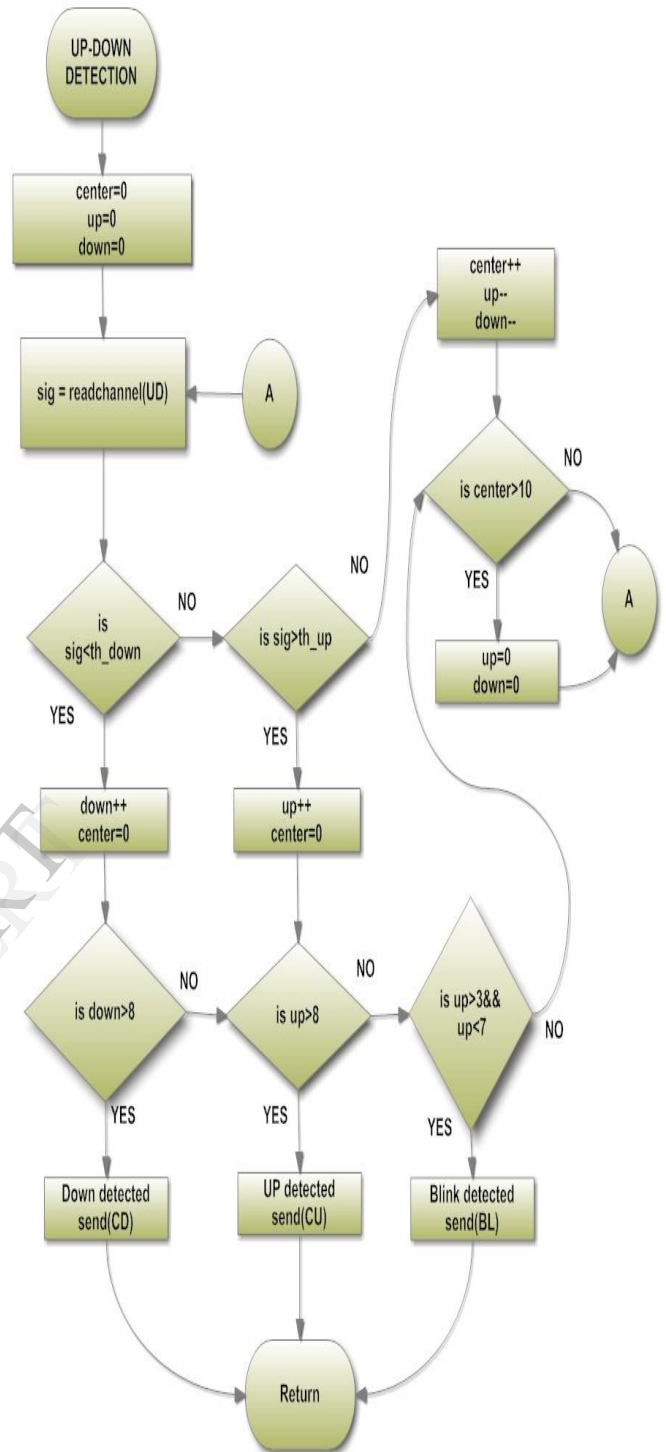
UP-DOWN DETECTION

center=0
up=0
down=0

sig = readchannel(UD)

A

center++
up--
down--

is center>10

NO

YES

A

up=0
down=0

NO

is sig<th_down

NO

is sig>th_up

YES

YES

down++
center=0

up++
center=0

is down>8

NO

is up>8

NO

is up>3&& up<7

NO

YES

YES

YES

Down detected send(CD)

UP detected send(CU)

Blink detected send(BL)

Return